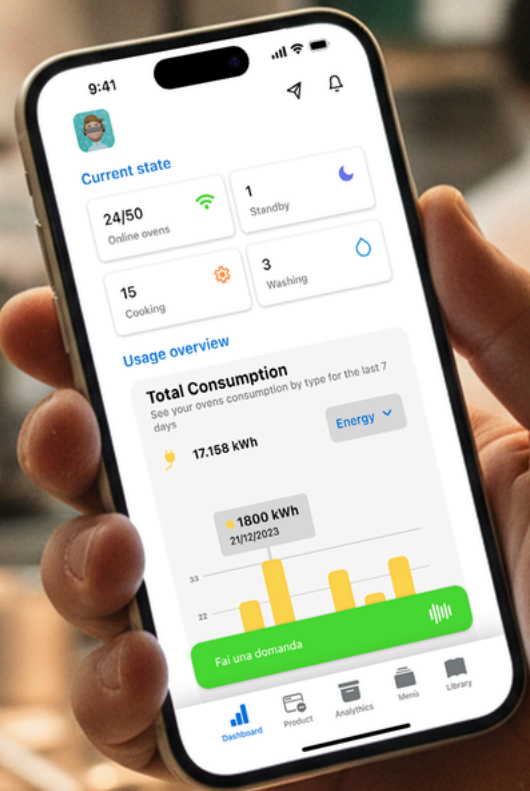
9:41

Current state

24/50
Online ovens

1
Standby

15
Cooking

3
Washing

Usage overview

Total Consumption
See your ovens consumption by type for the last 7 days

Energy

17.158 kWh

1800 kWh
21/12/2023

33
22

Fai una domanda

Dashboard
Product
Analytics
Menù
Library